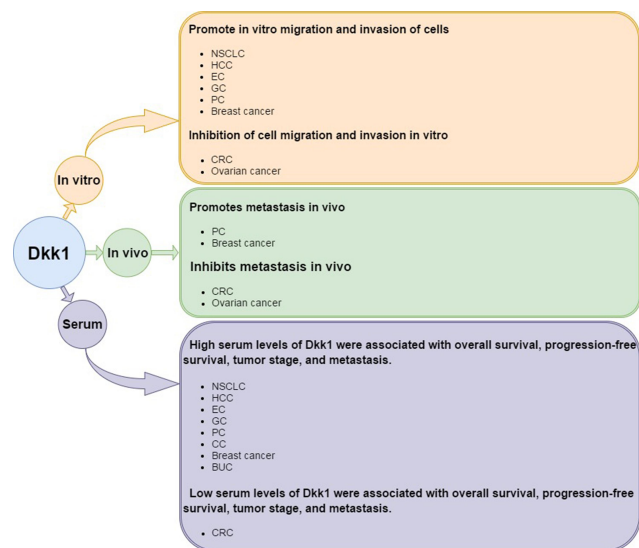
Dkk1

In vitro

In vivo

Serum

Promote in vitro migration and invasion of cells

- NSCLC
- HCC
- EC
- GC
- PC
- Breast cancer

Inhibition of cell migration and invasion in vitro

- CRC
- Ovarian cancer

Promotes metastasis in vivo

- PC
- Breast cancer

Inhibits metastasis in vivo

- CRC
- Ovarian cancer

High serum levels of Dkk1 were associated with overall survival, progression-free survival, tumor stage, and metastasis.

- NSCLC
- HCC
- EC
- GC
- PC
- CC
- Breast cancer
- BUC

Low serum levels of Dkk1 were associated with overall survival, progression-free survival, tumor stage, and metastasis.

- CRC